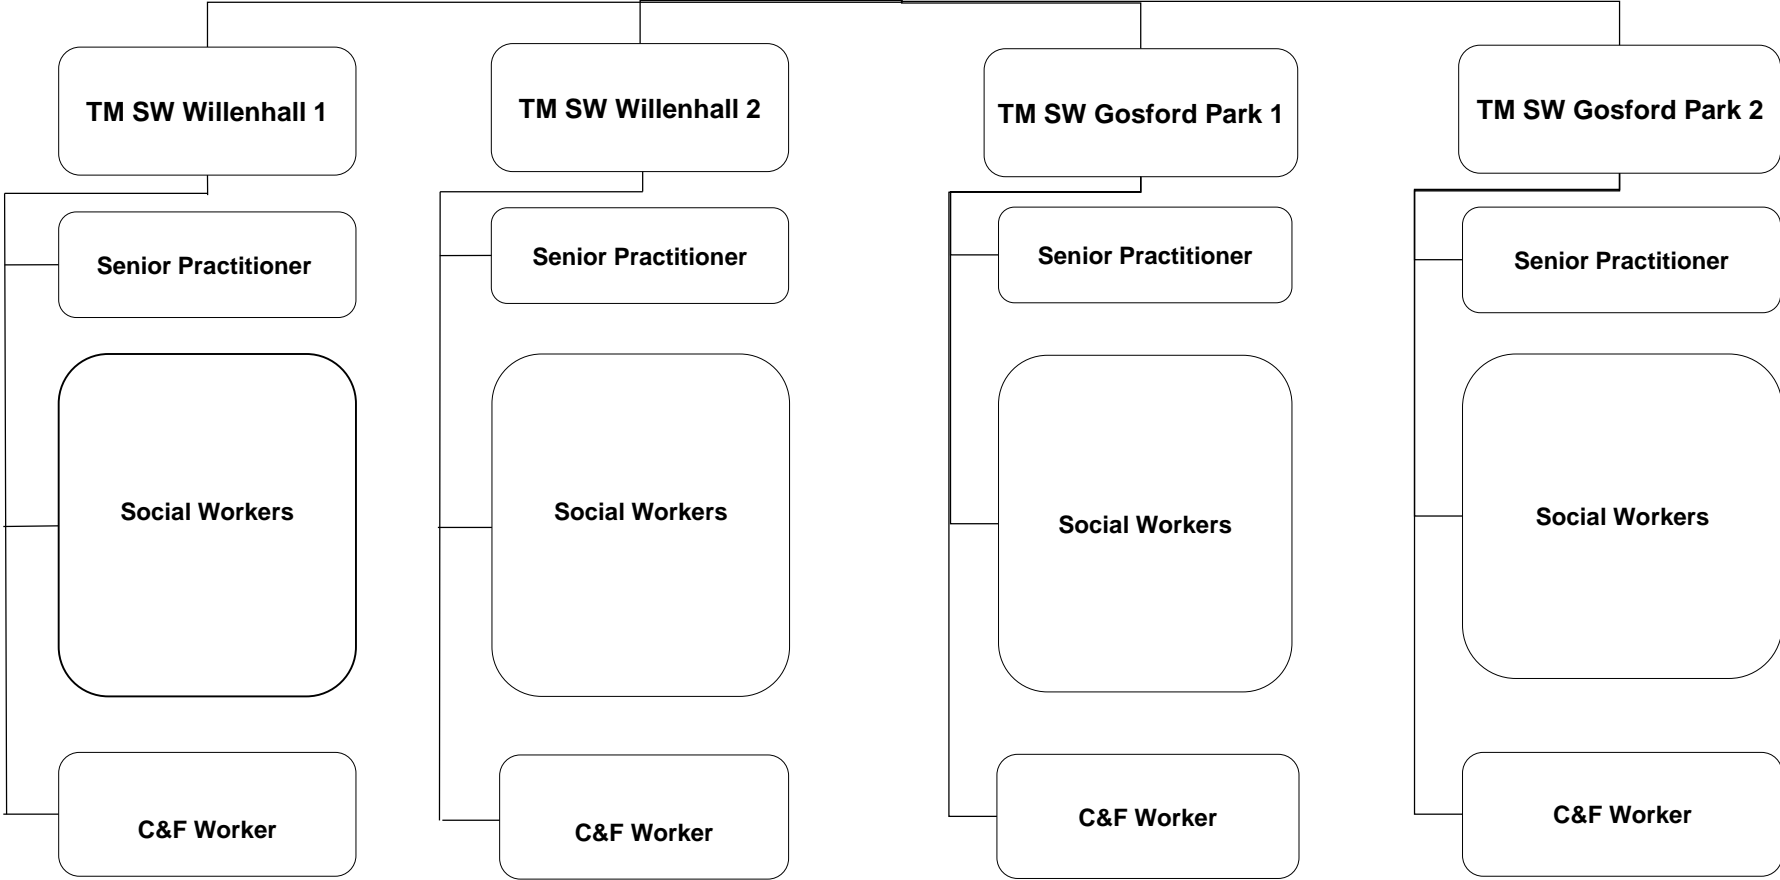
TM SW Willenhall 1

Senior Practitioner

Social Workers

C&F Worker

TM SW Willenhall 2

Senior Practitioner

Social Workers

C&F Worker

TM SW Gosford Park 1

Senior Practitioner

Social Workers

C&F Worker

TM SW Gosford Park 2

Senior Practitioner

Social Workers

C&F Worker